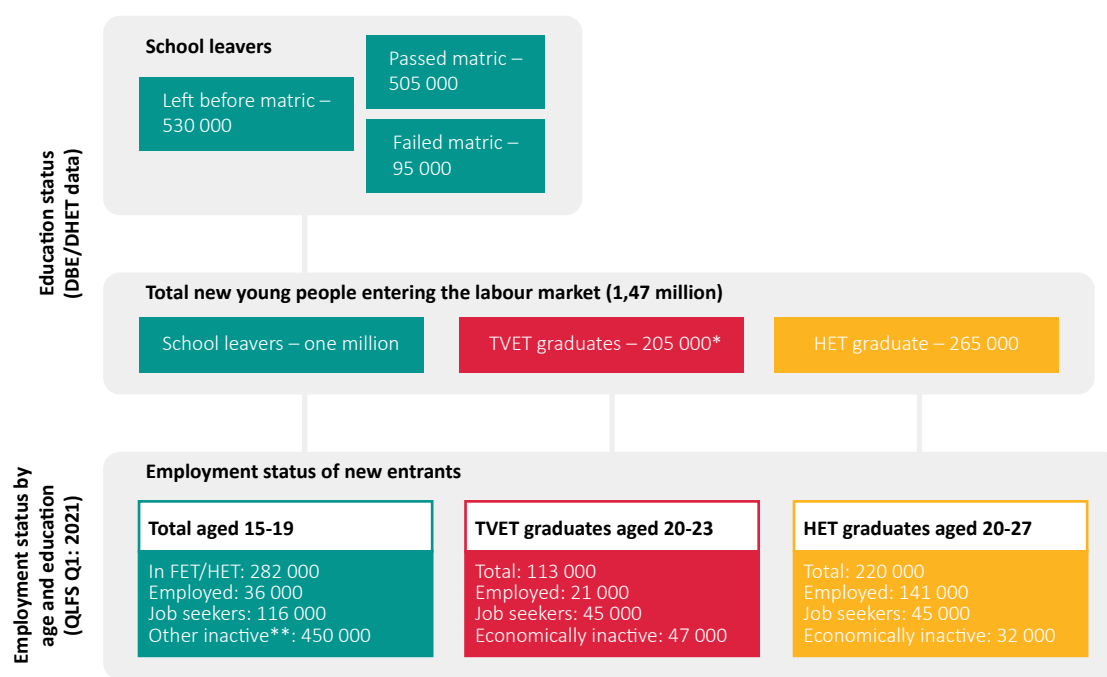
Education status (DBE/DHET data)

School leavers

Left before matric – 530 000

Passed matric – 505 000

Failed matric – 95 000

Total new young people entering the labour market (1,47 million)

School leavers – one million

TVET graduates – 205 000*

HET graduate – 265 000

Employment status by age and education (QLFS Q1: 2021)

Employment status of new entrants

Total aged 15-19

In FET/HET: 282 000
Employed: 36 000
Job seekers: 116 000
Other inactive**: 450 000

TVET graduates aged 20-23

Total: 113 000
Employed: 21 000
Job seekers: 45 000
Economically inactive: 47 000

HET graduates aged 20-27

Total: 220 000
Employed: 141 000
Job seekers: 45 000
Economically inactive: 32 000